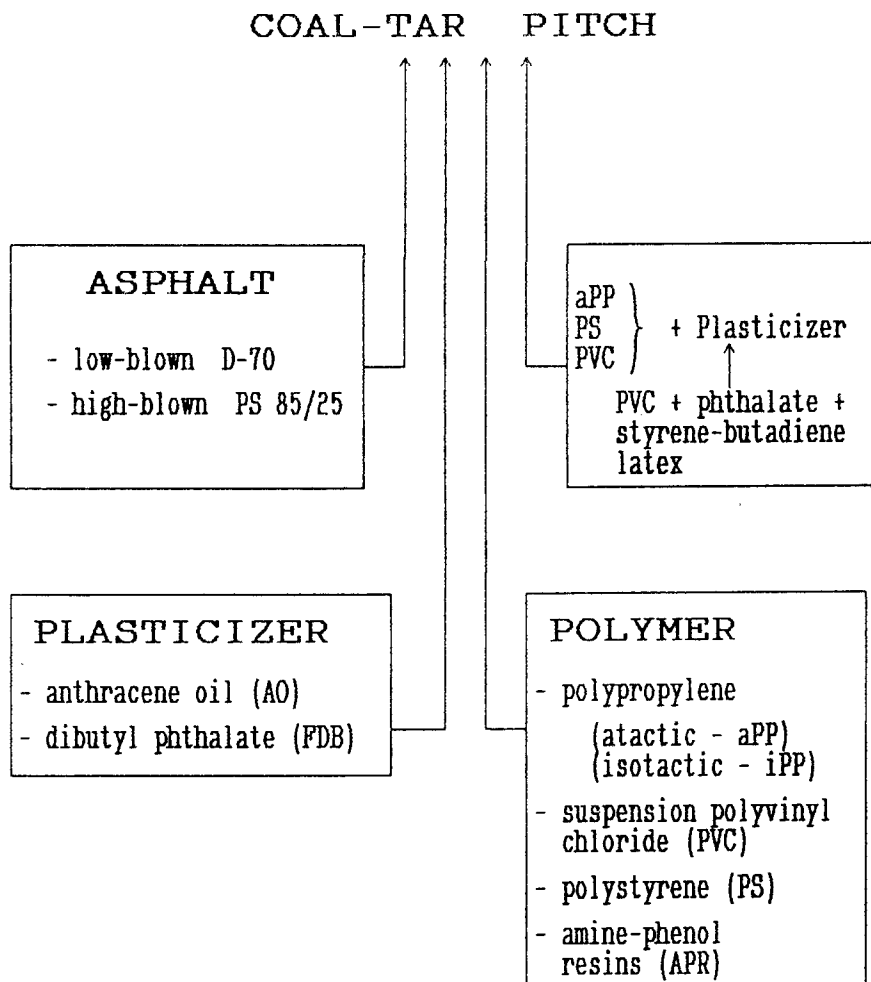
COAL-TAR PITCH

ASPHALT

- low-blown D-70
- high-blown PS 85/25

aPP
PS
PVC
+ Plasticizer

PVC + phthalate + styrene-butadiene latex

PLASTICIZER

- anthracene oil (AO)
- dibutyl phthalate (FDB)

POLYMER

- polypropylene
(atactic - aPP)
(isotactic - iPP)
- suspension polyvinyl chloride (PVC)
- polystyrene (PS)
- amine-phenol resins (APR)